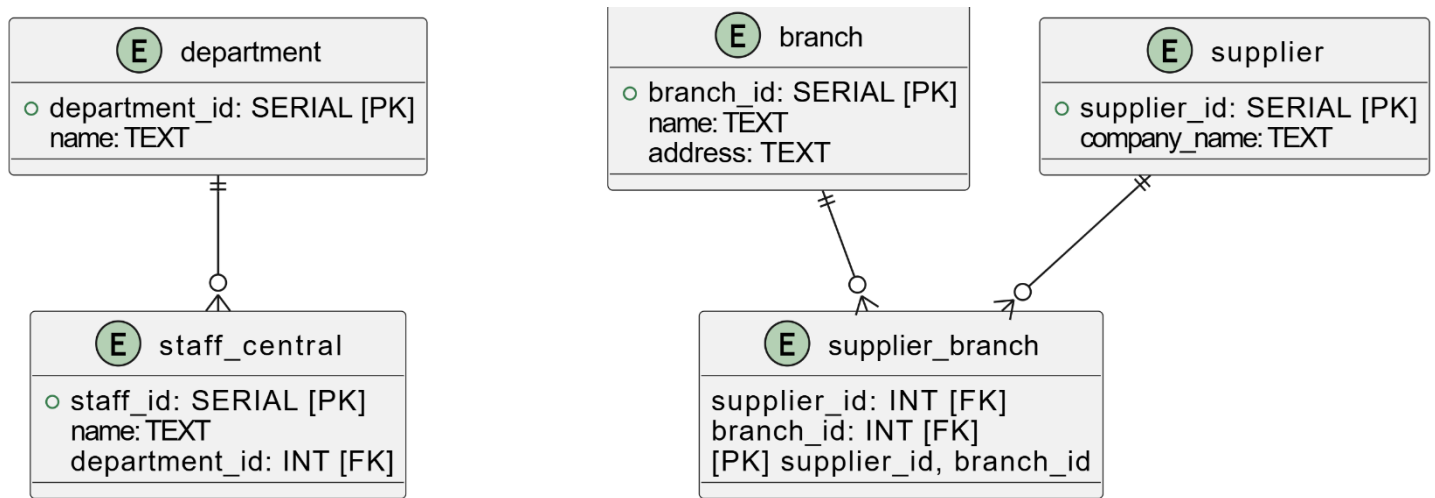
E department

department_id: SERIAL [PK]
name: TEXT

E staff_central

staff_id: SERIAL [PK]
name: TEXT
department_id: INT [FK]

E branch

branch_id: SERIAL [PK]
name: TEXT
address: TEXT

E supplier

supplier_id: SERIAL [PK]
company_name: TEXT

E supplier_branch

supplier_id: INT [FK]
branch_id: INT [FK]
[PK] supplier_id, branch_id